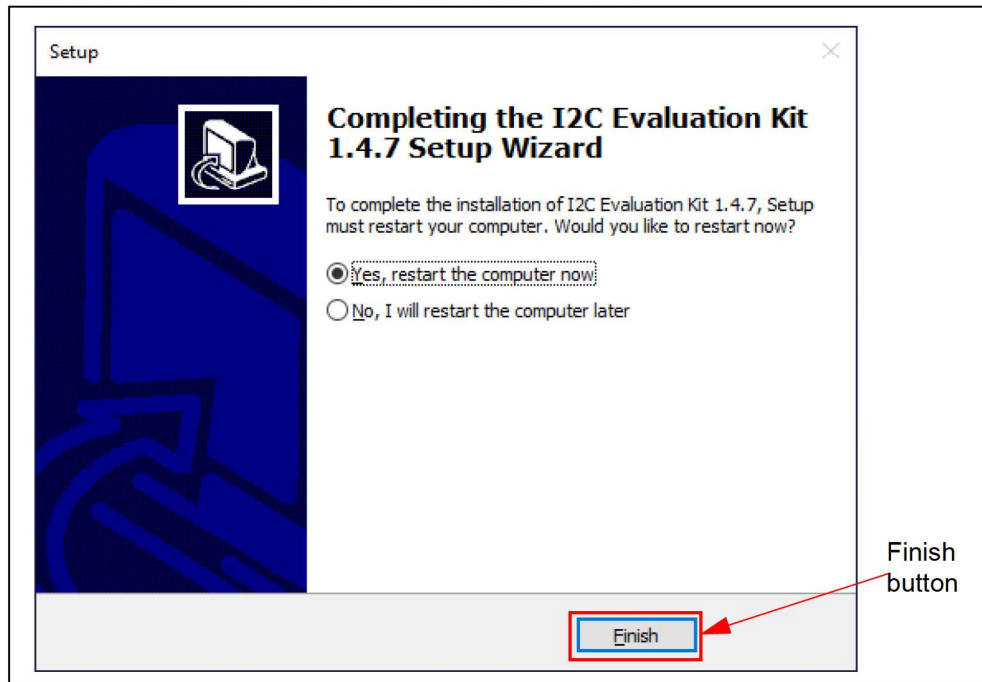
Setup

Completing the I2C Evaluation Kit 1.4.7 Setup Wizard

To complete the installation of I2C Evaluation Kit 1.4.7, Setup must restart your computer. Would you like to restart now?

Yes, restart the computer now

No, I will restart the computer later

Finish

Finish button